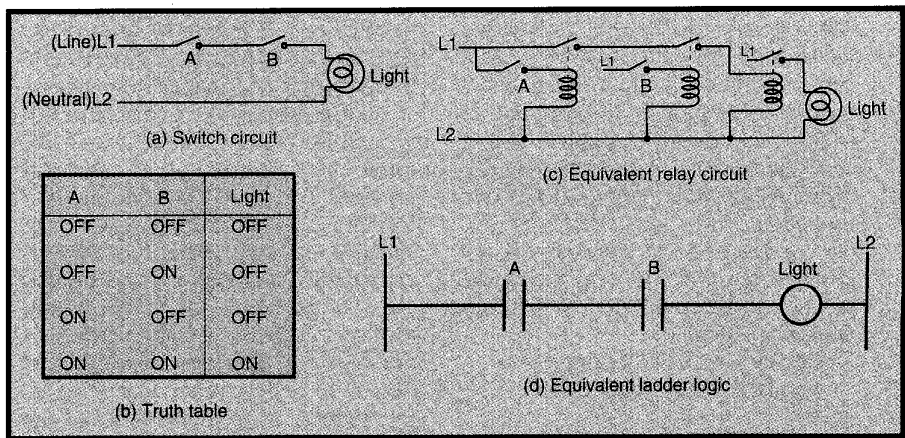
(Line)L1
A
B
Light
(Neutral)L2
(a) Switch circuit

L1
L1
L1
A
B
Light
L2
(c) Equivalent relay circuit

| A | B | Light |
|---|---|---|
| OFF | OFF | OFF |
| OFF | ON | OFF |
| ON | OFF | OFF |
| ON | ON | ON |

(b) Truth table

L1
A
B
Light
L2
(d) Equivalent ladder logic